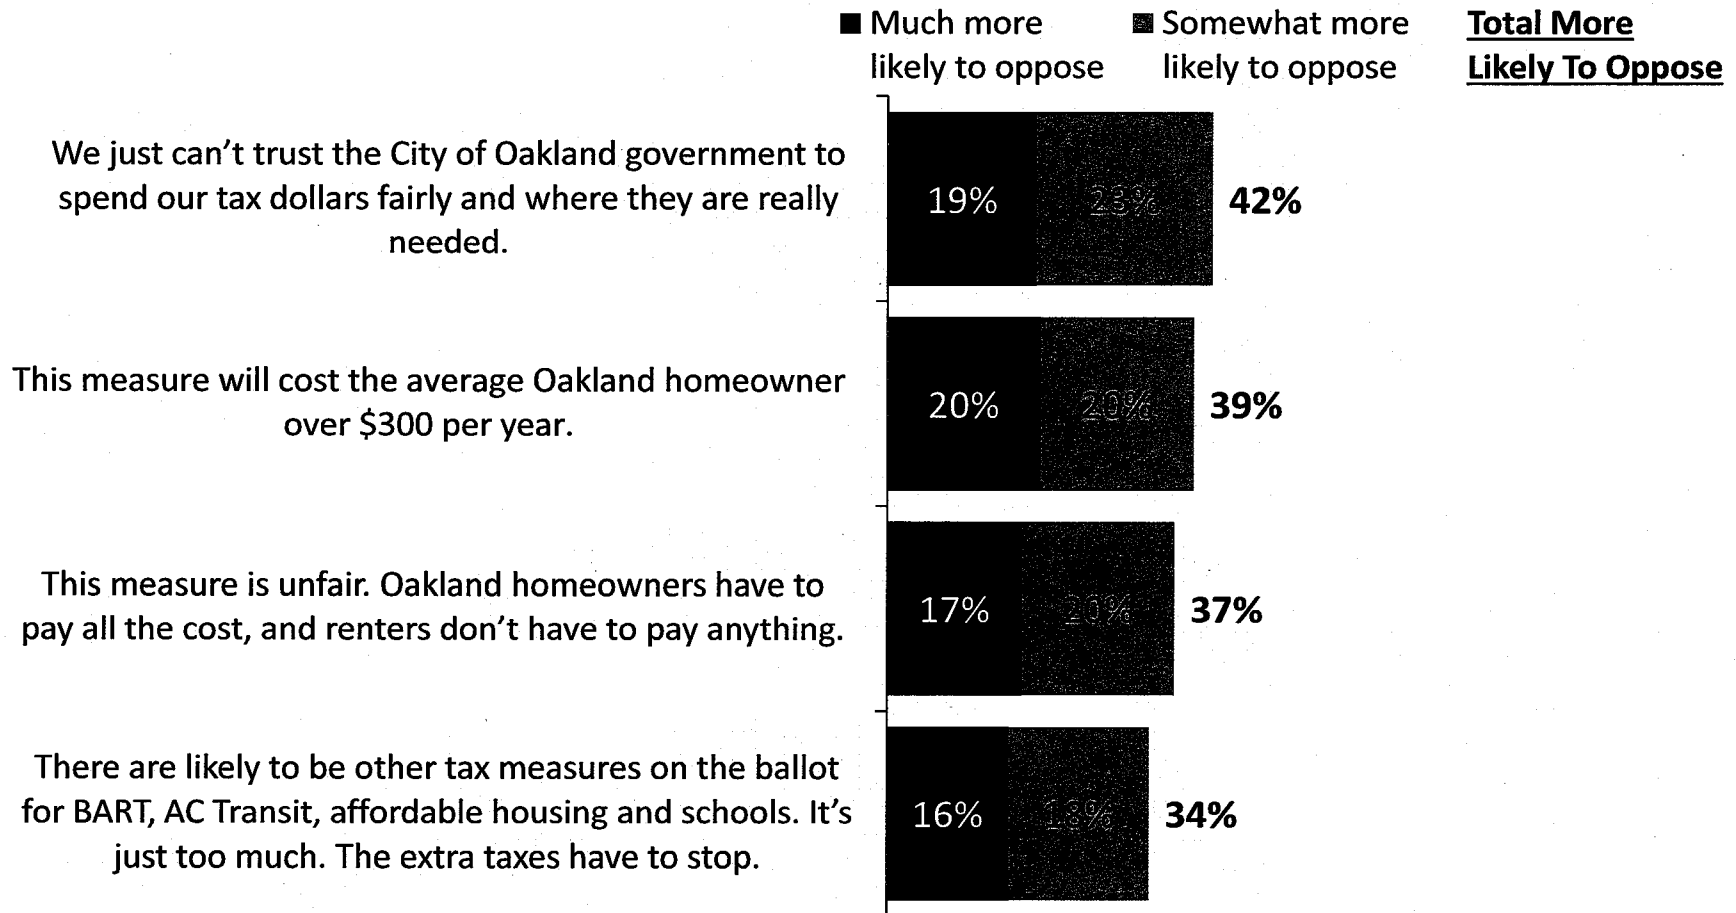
■ Much more likely to oppose ■ Somewhat more likely to oppose **Total More Likely To Oppose**

We just can't trust the City of Oakland government to spend our tax dollars fairly and where they are really needed.

19% 23% **42%**

This measure will cost the average Oakland homeowner over $300 per year.

20% 20% **39%**

This measure is unfair. Oakland homeowners have to pay all the cost, and renters don't have to pay anything.

17% 20% **37%**

There are likely to be other tax measures on the ballot for BART, AC Transit, affordable housing and schools. It's just too much. The extra taxes have to stop.

16% 18% **34%**